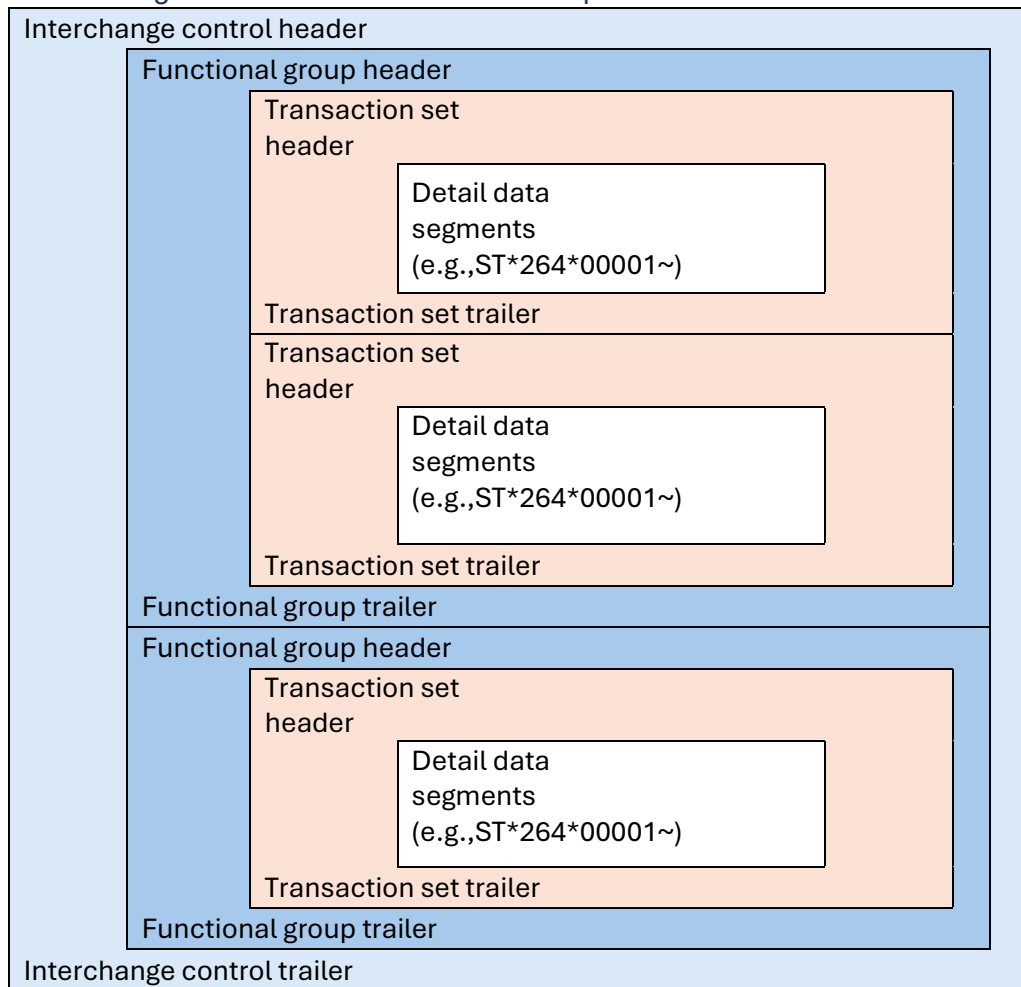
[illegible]

Interchange control header

Functional group header

Transaction set header

Detail data segments (e.g.,ST*264*00001~)

Transaction set trailer

Transaction set header

Detail data segments (e.g.,ST*264*00001~)

Transaction set trailer

Functional group trailer

Functional group header

Transaction set header

Detail data segments (e.g.,ST*264*00001~)

Transaction set trailer

Functional group trailer

Interchange control trailer